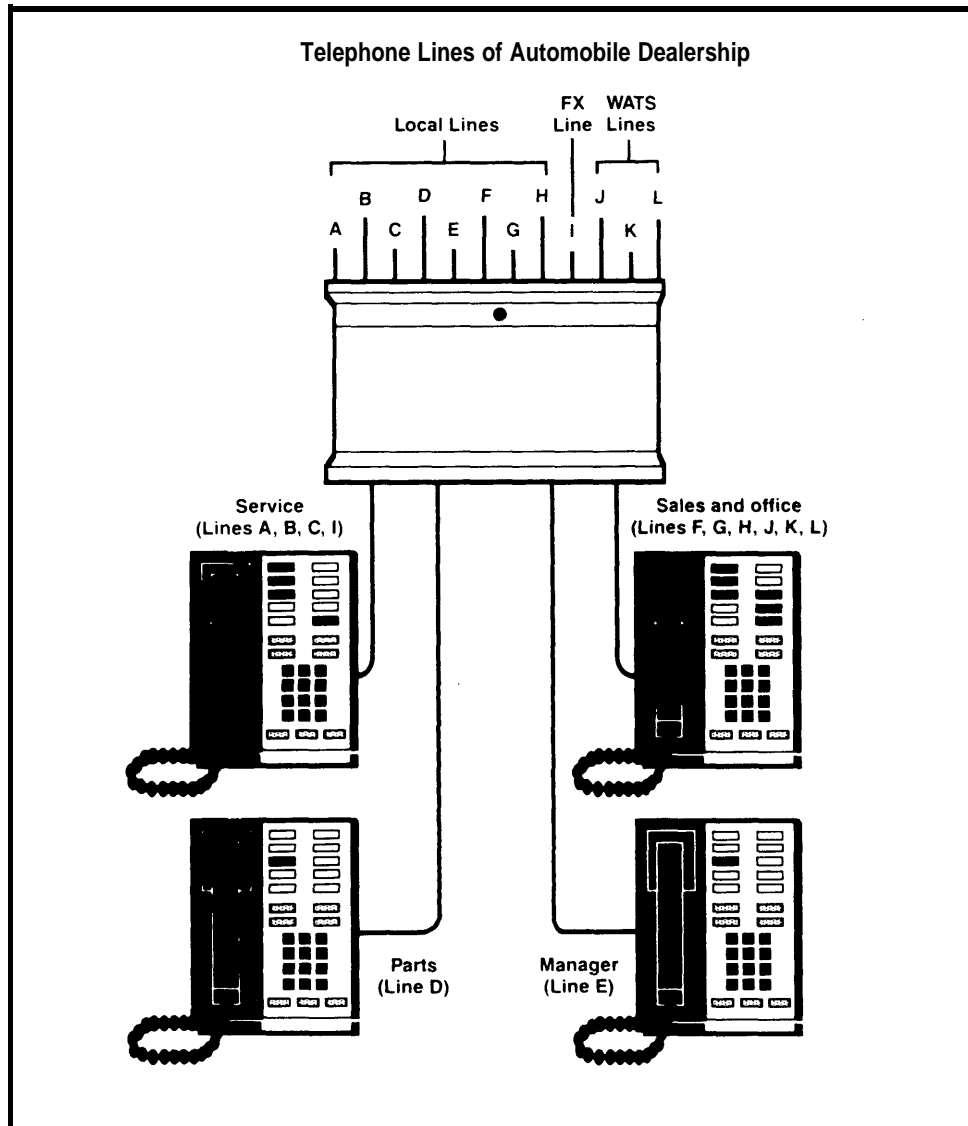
Telephone Lines of Automobile Dealership

Local Lines

FX Line

WATS Lines

A B C D E F G H I J K L

Service
(Lines A, B, C, I)

Sales and office
(Lines F, G, H, J, K, L)

Parts
(Line D)

Manager
(Line E)